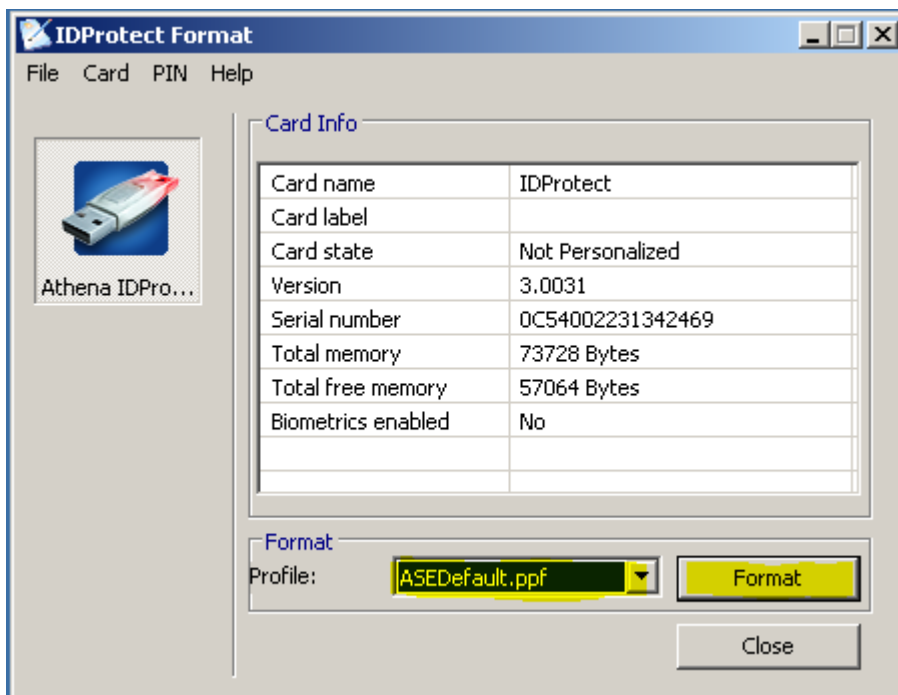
IDProtect Format

File Card PIN Help

Athena IDPro...

Card Info

| | |
|---|---|
| Card name | IDProtect |
| Card label | |
| Card state | Not Personalized |
| Version | 3.0031 |
| Serial number | 0C54002231342469 |
| Total memory | 73728 Bytes |
| Total free memory | 57064 Bytes |
| Biometrics enabled | No |

Format

Profile: ASEDefault.ppf

Format

Close